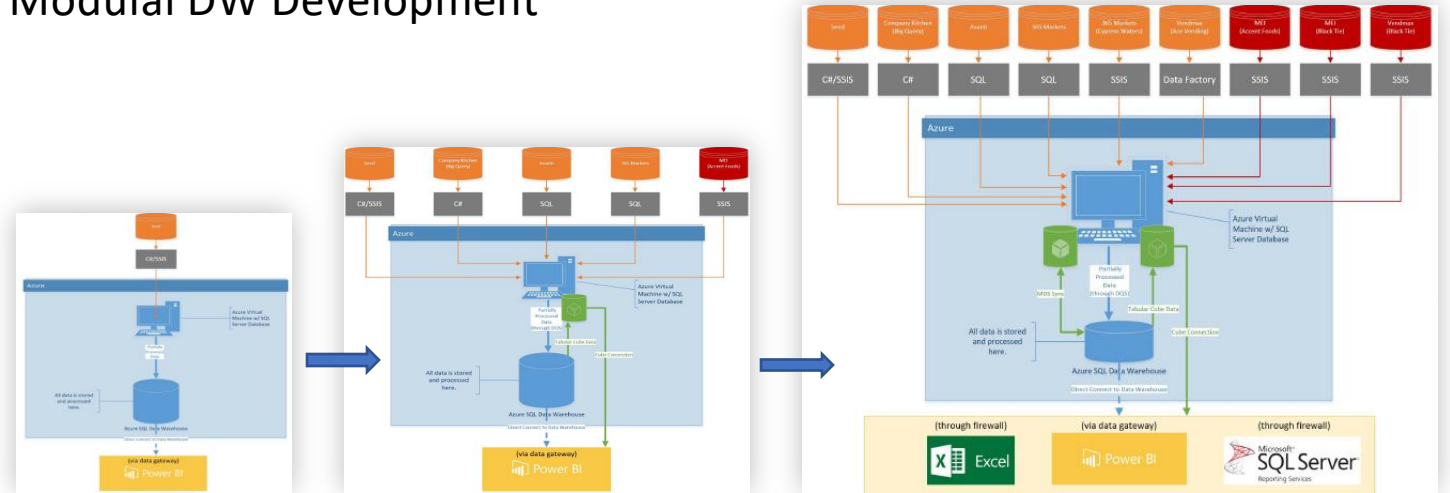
Modular DW Development

Seed

C#/SSIS

Azure

Azure Virtual Machine w/ SQL Server Database

Partially Processed Data

All data is stored and processed here.

Azure SQL Data Warehouse

Direct Connect to Data Warehouse

(via data gateway)

Power BI

Seed | Company Kitchen (Big Query) | Avanti | 365 Markets | MEI (Accent Foods)

C#/SSIS | C# | SQL | SQL | SSIS

Azure

Azure Virtual Machine w/ SQL Server Database

Partially Processed Data (through DQS)

Tabular Cube Data

Cube Connection

All data is stored and processed here.

Azure SQL Data Warehouse

Direct Connect to Data Warehouse

(via data gateway)

Power BI

Seed | Company Kitchen (Big Query) | Avanti | 365 Markets | 365 Markets (Cypress Waters) | Vendmax (Ace Vending) | MEI (Accent Foods) | MEI (Black Tie) | Vendmax (Black Tie)

C#/SSIS | C# | SQL | SQL | SSIS | Data Factory | SSIS | SSIS | SSIS

Azure

Azure Virtual Machine w/ SQL Server Database

Partially Processed Data (through DQS)

MDS Sync

Tabular Cube Data

Cube Connection

All data is stored and processed here.

Azure SQL Data Warehouse

Direct Connect to Data Warehouse

(through firewall)

Excel

(via data gateway)

Power BI

(through firewall)

Microsoft SQL Server Reporting Services